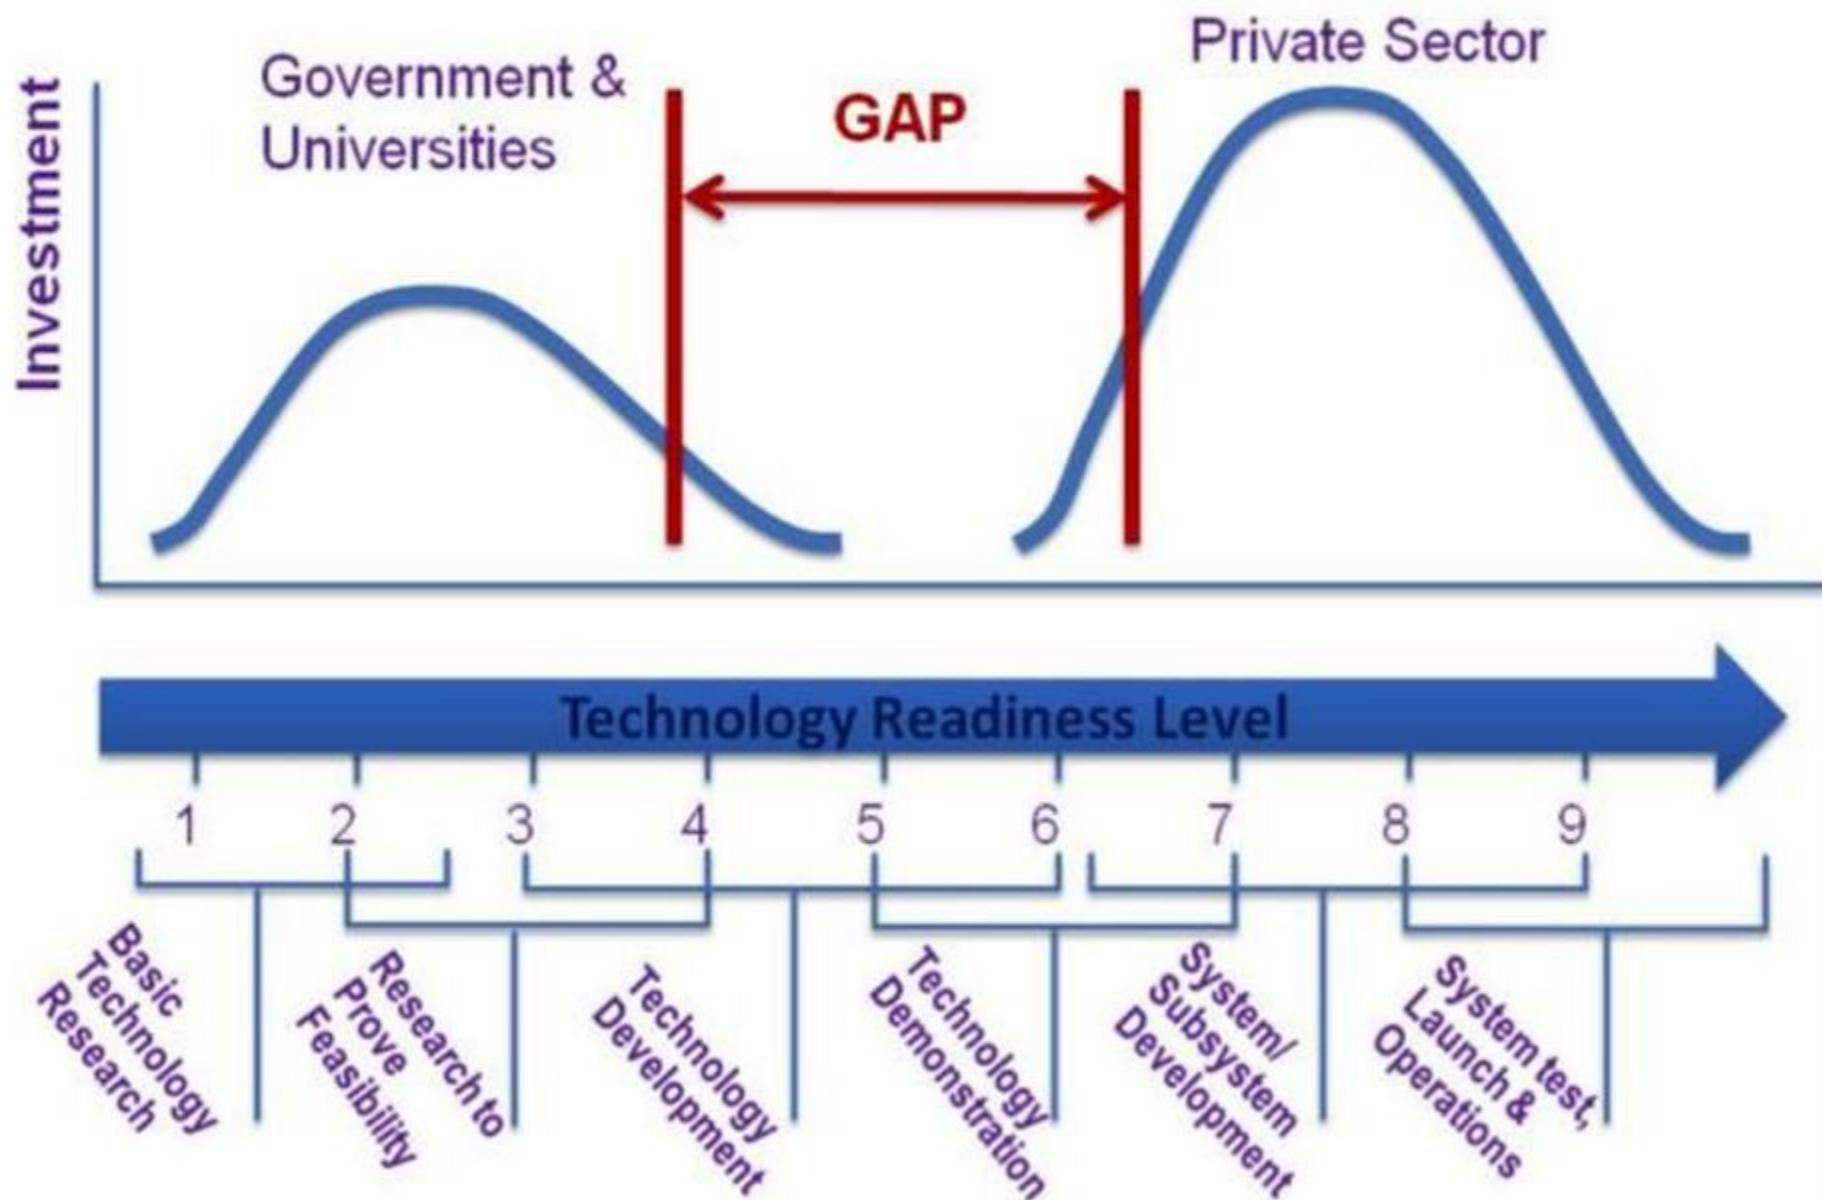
Investment

Government & Universities

GAP

Private Sector

Technology Readiness Level

1 2 3 4 5 6 7 8 9

Basic Technology Research

Research to Prove Feasibility

Technology Development

Technology Demonstration

System/ Subsystem Development

System test, Launch & Operations